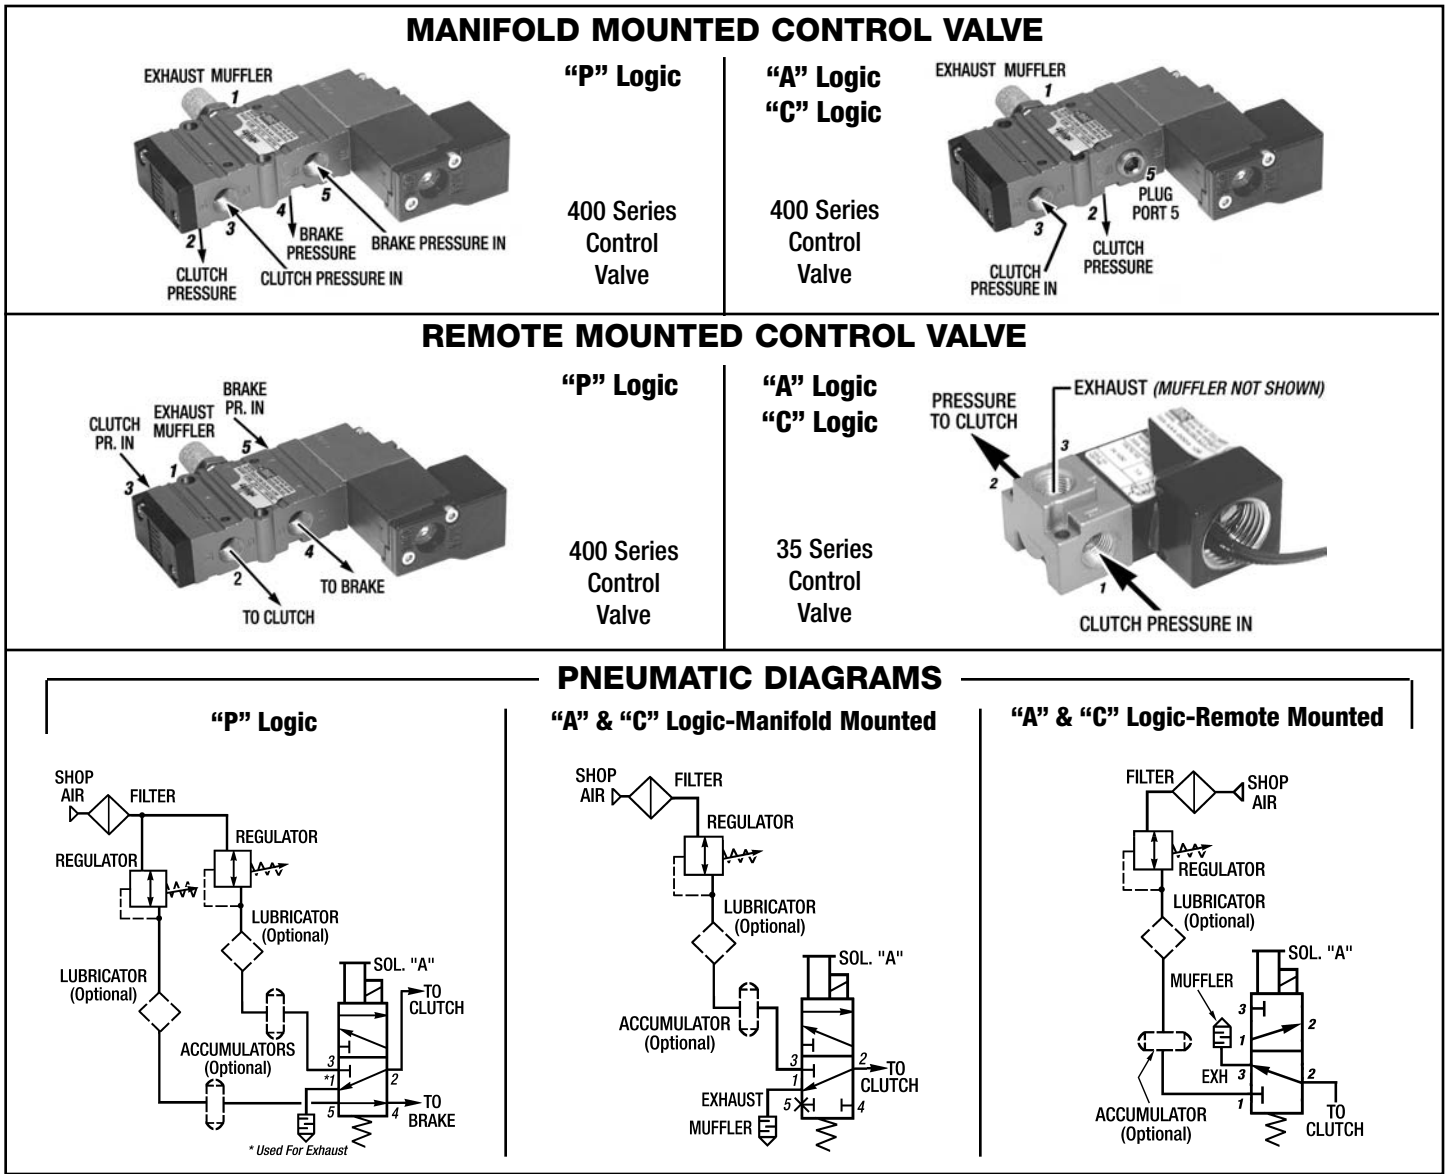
MANIFOLD MOUNTED CONTROL VALVE

EXHAUST MUFFLER
1
5
4
BRAKE PRESSURE
BRAKE PRESSURE IN
3
2
CLUTCH PRESSURE
CLUTCH PRESSURE IN

"P" Logic

400 Series Control Valve

"A" Logic
"C" Logic

400 Series Control Valve

EXHAUST MUFFLER
1
5
PLUG PORT 5
2
CLUTCH PRESSURE
3
CLUTCH PRESSURE IN

REMOTE MOUNTED CONTROL VALVE

CLUTCH PR. IN
EXHAUST MUFFLER
BRAKE PR. IN
5
1
3
4
TO BRAKE
2
TO CLUTCH

"P" Logic

400 Series Control Valve

"A" Logic
"C" Logic

35 Series Control Valve

PRESSURE TO CLUTCH
EXHAUST (MUFFLER NOT SHOWN)
3
2
1
CLUTCH PRESSURE IN

PNEUMATIC DIAGRAMS

"P" Logic

SHOP AIR
FILTER
REGULATOR
REGULATOR
LUBRICATOR (Optional)
LUBRICATOR (Optional)
SOL. "A"
TO CLUTCH
ACCUMULATORS (Optional)
3
*1
2
5
4
TO BRAKE
* Used For Exhaust

"A" & "C" Logic-Manifold Mounted

SHOP AIR
FILTER
REGULATOR
LUBRICATOR (Optional)
SOL. "A"
ACCUMULATOR (Optional)
3
2
TO CLUTCH
1
EXHAUST
5
4
MUFFLER

"A" & "C" Logic-Remote Mounted

FILTER
SHOP AIR
REGULATOR
LUBRICATOR (Optional)
SOL. "A"
MUFFLER
3
2
1
EXH
3
2
1
ACCUMULATOR (Optional)
TO CLUTCH